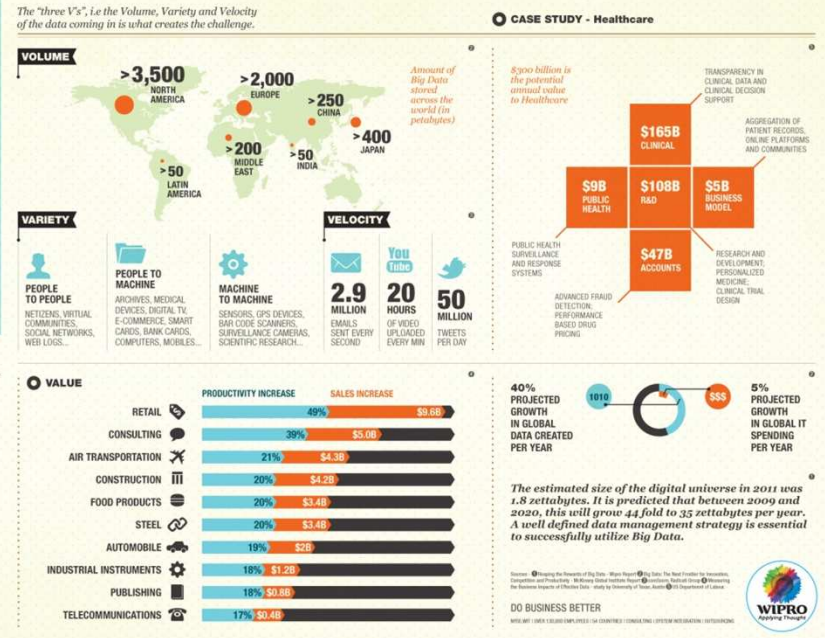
The "three V's", i.e the Volume, Variety and Velocity of the data coming in is what creates the challenge.

CASE STUDY - Healthcare

VOLUME

>3,500 NORTH AMERICA

>2,000 EUROPE

>250 CHINA

>400 JAPAN

>200 MIDDLE EAST

>50 INDIA

>50 LATIN AMERICA

Amount of Big Data stored across the world (in petabytes)

$300 billion is the potential annual value to Healthcare

TRANSPARENCY IN CLINICAL DATA AND CLINICAL DECISION SUPPORT

$165B CLINICAL

AGGREGATION OF PATIENT RECORDS, ONLINE PLATFORMS AND COMMUNITIES

$9B PUBLIC HEALTH

$108B R&D

$5B BUSINESS MODEL

PUBLIC HEALTH SURVEILLANCE AND RESPONSE SYSTEMS

$47B ACCOUNTS

RESEARCH AND DEVELOPMENT; PERSONALIZED MEDICINE; CLINICAL TRIAL DESIGN

ADVANCED FRAUD DETECTION; PERFORMANCE BASED DRUG PRICING

VARIETY

PEOPLE TO PEOPLE
NETIZENS, VIRTUAL COMMUNITIES, SOCIAL NETWORKS, WEB LOGS...

PEOPLE TO MACHINE
ARCHIVES, MEDICAL DEVICES, DIGITAL TV, E-COMMERCE, SMART CARDS, BANK CARDS, COMPUTERS, MOBILES...

MACHINE TO MACHINE
SENSORS, GPS DEVICES, BAR CODE SCANNERS, SURVEILLANCE CAMERAS, SCIENTIFIC RESEARCH...

VELOCITY

2.9 MILLION EMAILS SENT EVERY SECOND

You Tube
20 HOURS OF VIDEO UPLOADED EVERY MIN

50 MILLION TWEETS PER DAY

VALUE

PRODUCTIVITY INCREASE
SALES INCREASE

| | PRODUCTIVITY INCREASE | SALES INCREASE |
|---|---|---|
| RETAIL | 49% | $9.6B |
| CONSULTING | 39% | $5.0B |
| AIR TRANSPORTATION | 21% | $4.3B |
| CONSTRUCTION | 20% | $4.2B |
| FOOD PRODUCTS | 20% | $3.4B |
| STEEL | 20% | $3.4B |
| AUTOMOBILE | 19% | $2B |
| INDUSTRIAL INSTRUMENTS | 18% | $1.2B |
| PUBLISHING | 18% | $0.8B |
| TELECOMMUNICATIONS | 17% | $0.4B |

40% PROJECTED GROWTH IN GLOBAL DATA CREATED PER YEAR

1010

$$$

5% PROJECTED GROWTH IN GLOBAL IT SPENDING PER YEAR

The estimated size of the digital universe in 2011 was 1.8 zettabytes. It is predicted that between 2009 and 2020, this will grow 44 fold to 35 zettabytes per year. A well defined data management strategy is essential to successfully utilize Big Data.

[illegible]

DO BUSINESS BETTER

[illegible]

WIPRO
Applying Thought